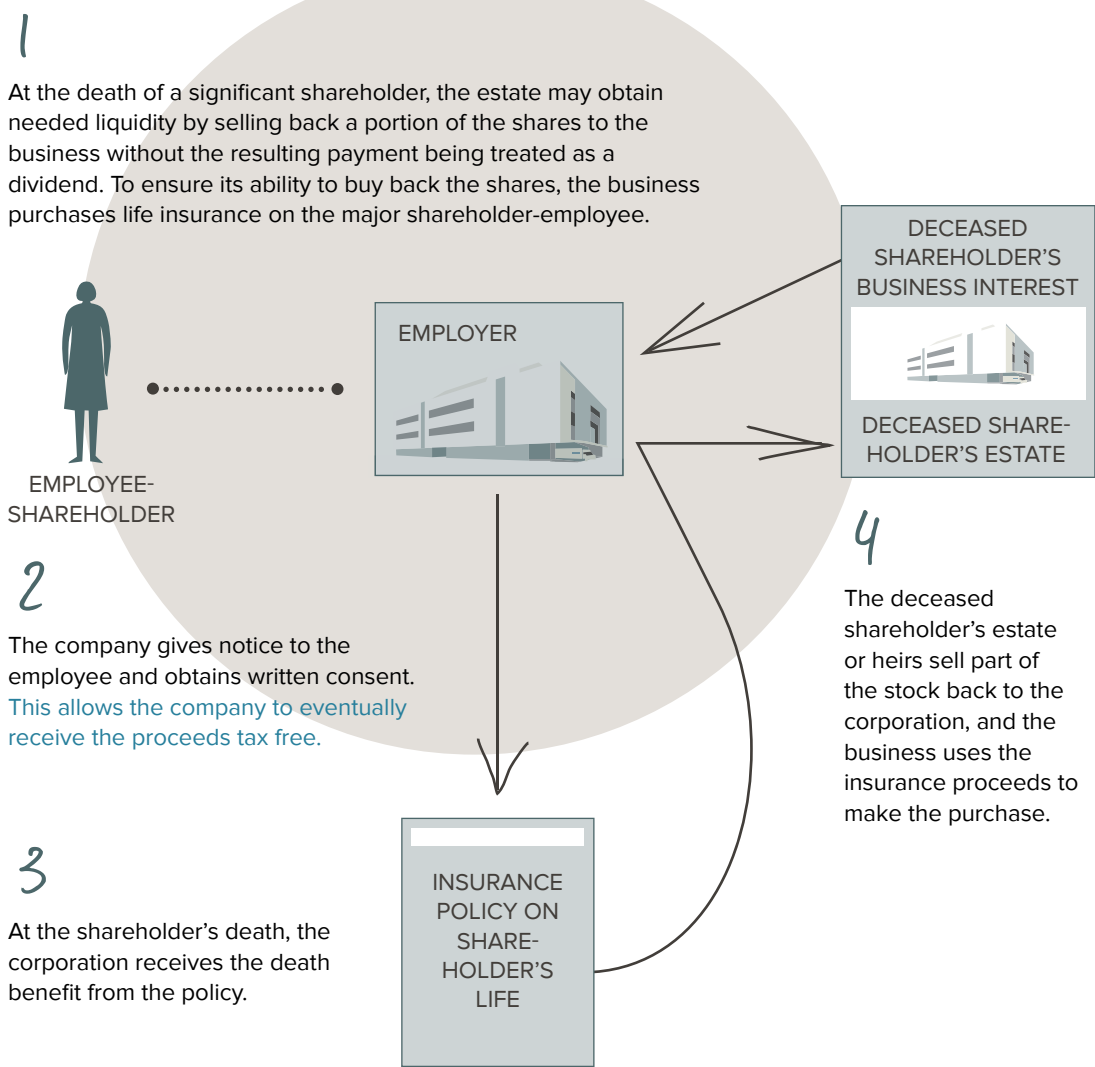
1

At the death of a significant shareholder, the estate may obtain needed liquidity by selling back a portion of the shares to the business without the resulting payment being treated as a dividend. To ensure its ability to buy back the shares, the business purchases life insurance on the major shareholder-employee.

DECEASED SHAREHOLDER'S BUSINESS INTEREST

EMPLOYER

DECEASED SHAREHOLDER'S ESTATE

EMPLOYEE-SHAREHOLDER

4

The deceased shareholder's estate or heirs sell part of the stock back to the corporation, and the business uses the insurance proceeds to make the purchase.

2

The company gives notice to the employee and obtains written consent. This allows the company to eventually receive the proceeds tax free.

3

At the shareholder's death, the corporation receives the death benefit from the policy.

INSURANCE POLICY ON SHAREHOLDER'S LIFE